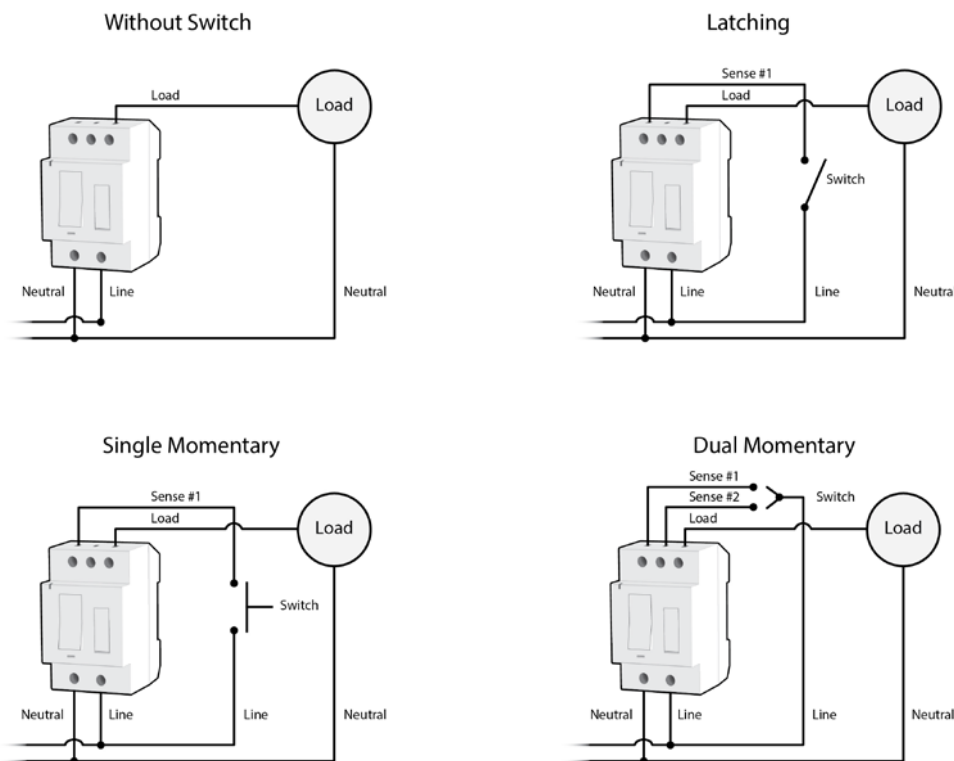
Without Switch

Load

Load

Neutral

Line

Neutral

Latching

Sense #1

Load

Load

Switch

Neutral

Line

Line

Neutra

Single Momentary

Sense #1

Load

Load

Switch

Neutral

Line

Line

Neutral

Dual Momentary

Sense #1

Sense #2

Switch

Load

Load

Neutral

Line

Line

Neutral